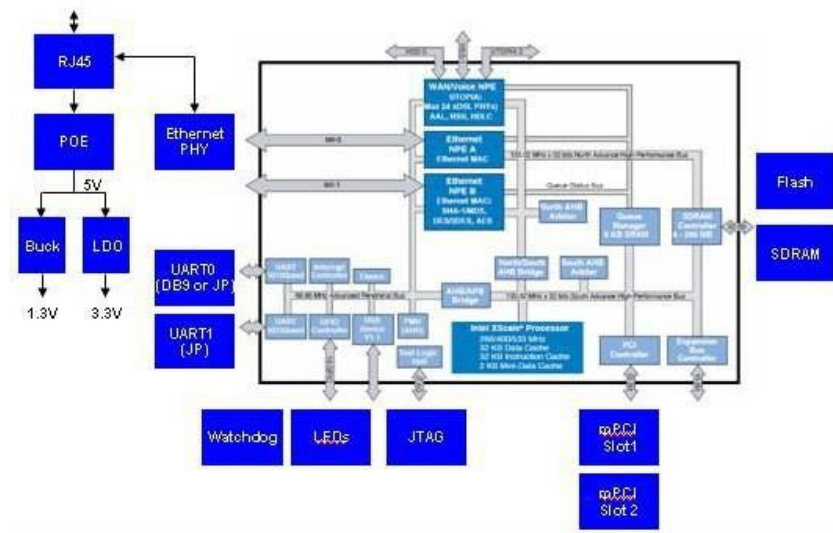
RJ45

POE

5V

Buck

LDO

1.3V

3.3V

Ethernet PHY

UART0 (DB9 or JP)

UART1 (JP)

Watchdog

LEDs

JTAG

mPCI Slot1

mPCI Slot 2

Flash

SDRAM

WAN/Voice NPE
UTOPIA
Max 24 xDSL PHYs
AAL, HSS, HDLC

Ethernet
NPE A
Ethernet MAC

Ethernet
NPE B
Ethernet MAC
SHA-1/MD5
DES/3DES, AES

MII 0

MII 1

133.32 MHz x 32 bits North Advanced High-Performance Bus

Queue Status Bus

North AHB Arbiter

Queue Manager

SDRAM Controller

North/South AHB Bridge

South AHB Arbiter

UART 921Kbaud

Interrupt Controller

Timers

66.66 MHz Advanced Peripheral Bus

AHB/APB Bridge

133.32 MHz x 32 bits South Advanced High-Performance Bus

UART 921Kbaud

GPIO Controller

USB Device v1.1

PMU

Test Logic Unit

Intel XScale® Processor
266/400/533 MHz
32 KB Data Cache
32 KB Instruction Cache
2 KB Mini-Data Cache

PCI Controller

Expansion Bus Controller